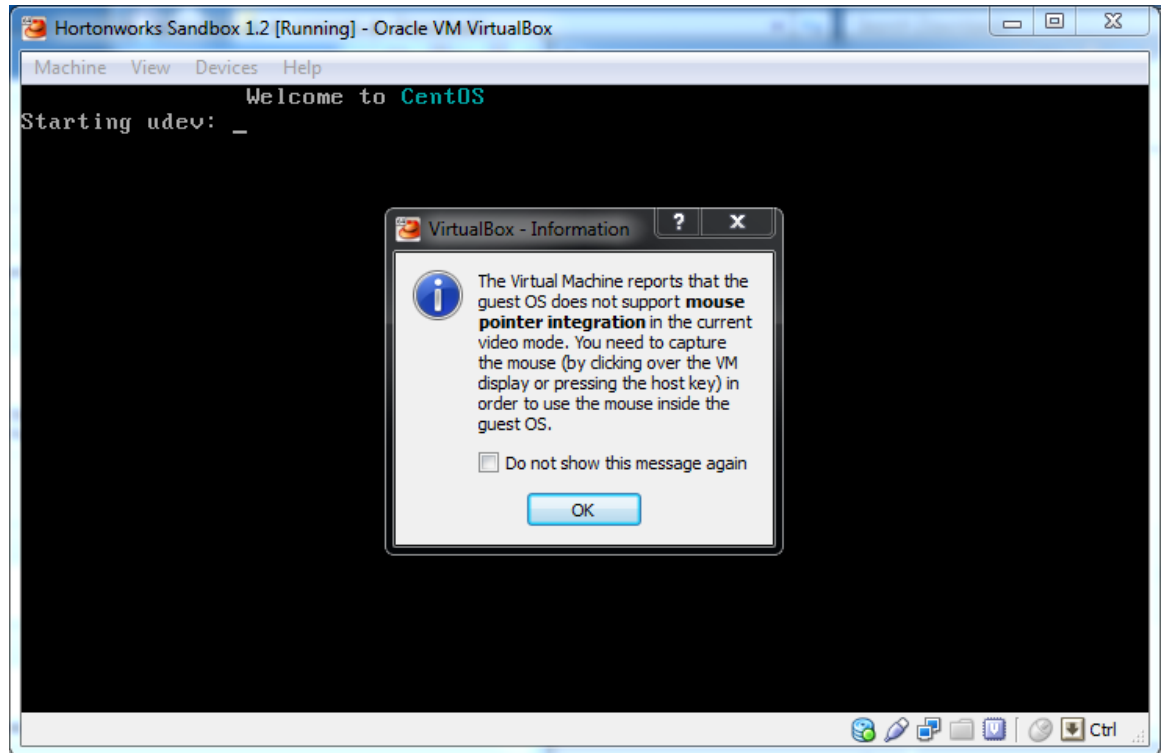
Hortonworks Sandbox 1.2 [Running] - Oracle VM VirtualBox

Machine View Devices Help

Welcome to CentOS
Starting udev: _

VirtualBox - Information

?

The Virtual Machine reports that the guest OS does not support **mouse pointer integration** in the current video mode. You need to capture the mouse (by clicking over the VM display or pressing the host key) in order to use the mouse inside the guest OS.

Do not show this message again

OK

Ctrl